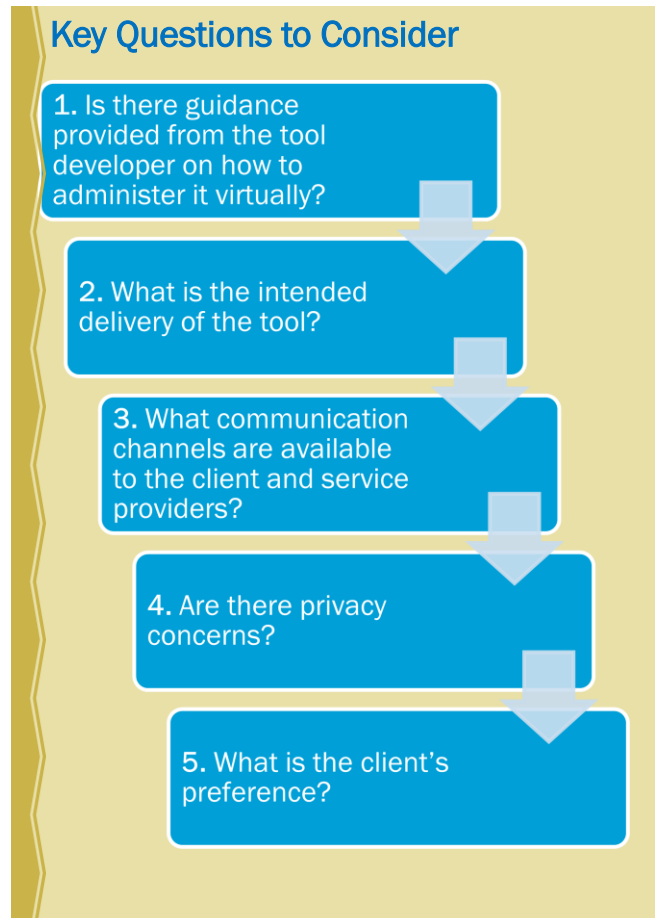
Key Questions to Consider

1. Is there guidance provided from the tool developer on how to administer it virtually?

2. What is the intended delivery of the tool?

3. What communication channels are available to the client and service providers?

4. Are there privacy concerns?

5. What is the client's preference?